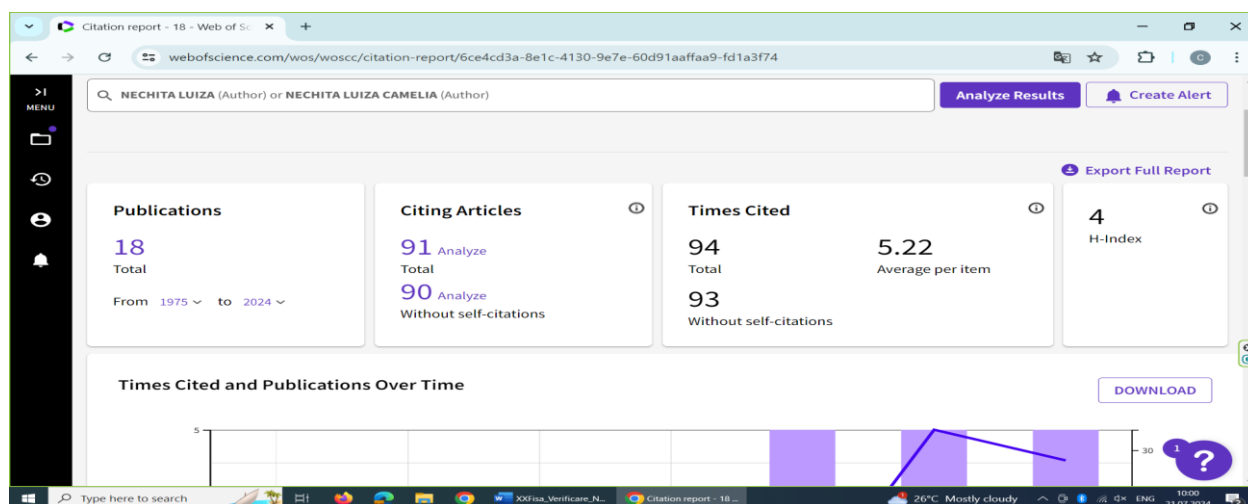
Citation report - 18 - Web of Sc ×
+
webofscience.com/wos/woscc/citation-report/6ce4cd3a-8e1c-4130-9e7e-60d91aaffaa9-fd1a3f74
MENU
NECHITA LUIZA (Author) or NECHITA LUIZA CAMELIA (Author)
Analyze Results
Create Alert
Export Full Report

Publications
18
Total
From 1975 to 2024

Citing Articles
91 Analyze
Total
90 Analyze
Without self-citations

Times Cited
94
Total
5.22
Average per item
93
Without self-citations

4
H-Index

Times Cited and Publications Over Time
DOWNLOAD
5
30
1
?

Type here to search
XXFisa_Verificare_N...
Citation report - 18 ...
26°C Mostly cloudy
ENG
10:00
31.07.2024